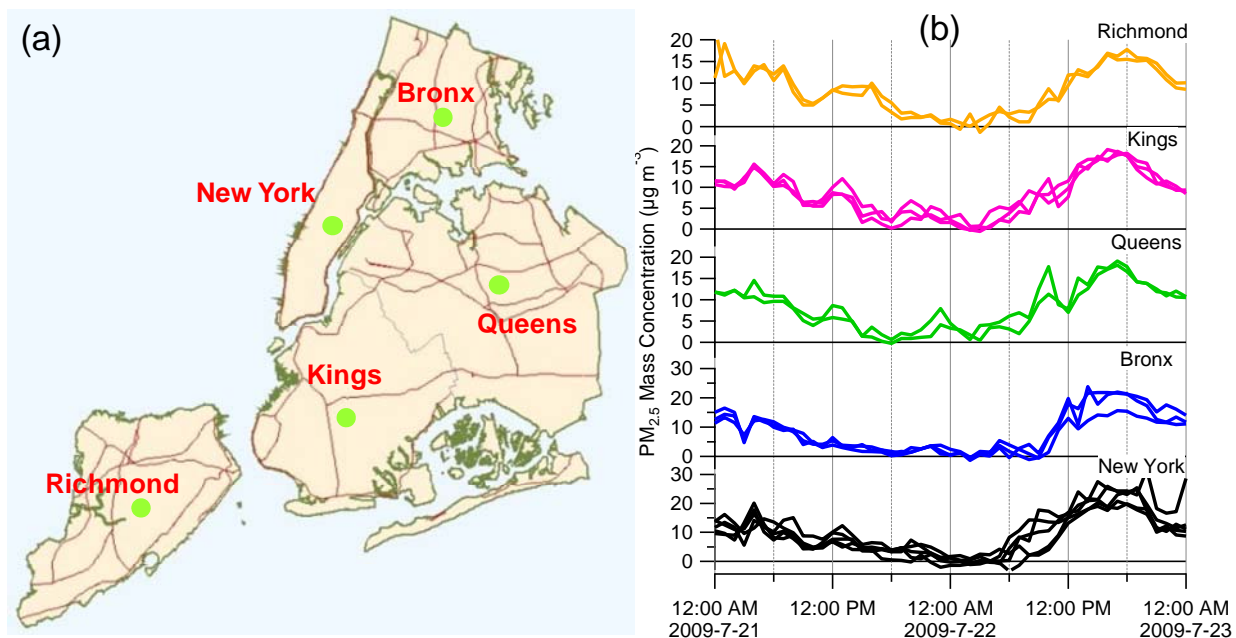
(a)

Bronx

New York

Queens

Kings

Richmond

(b)

Richmond

20
15
10
5
0

Kings

20
15
10
5
0

Queens

20
15
10
5
0

Bronx

30
20
10
0

New York

30
20
10
0

$PM_{2.5}$ Mass Concentration ($\mu g\ m^{-3}$)

12:00 AM 2009-7-21

12:00 PM

12:00 AM 2009-7-22

12:00 PM

12:00 AM 2009-7-23